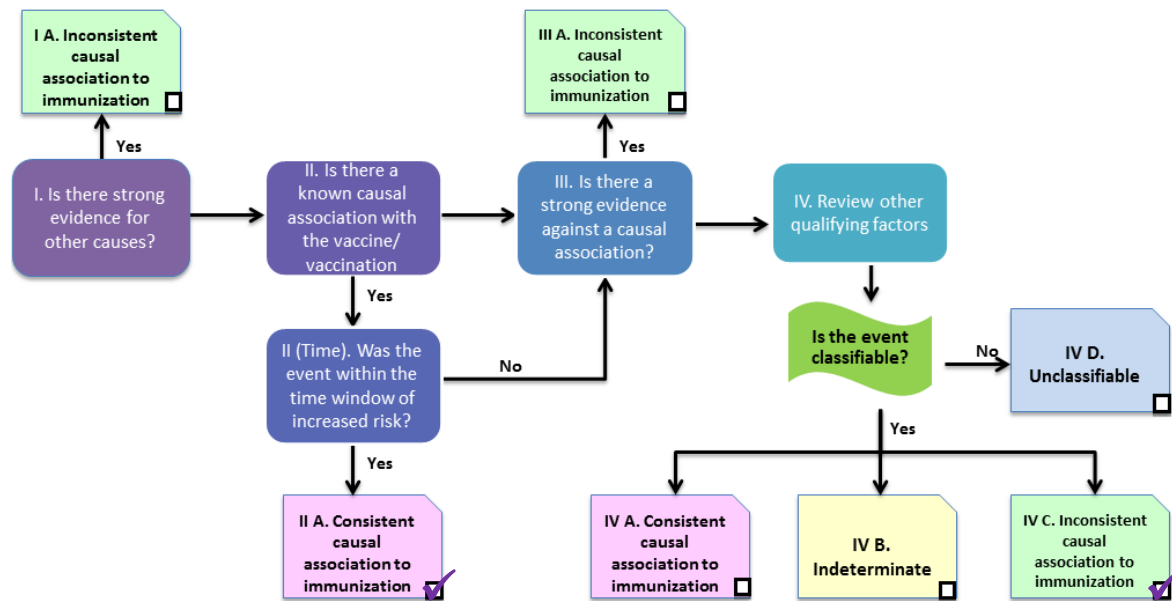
I A. Inconsistent causal association to immunization

Yes

I. Is there strong evidence for other causes?

II. Is there a known causal association with the vaccine/ vaccination

Yes

II (Time). Was the event within the time window of increased risk?

Yes

II A. Consistent causal association to immunization

No

III A. Inconsistent causal association to immunization

Yes

III. Is there a strong evidence against a causal association?

IV. Review other qualifying factors

Is the event classifiable?

No

IV D. Unclassifiable

Yes

IV A. Consistent causal association to immunization

IV B. Indeterminate

IV C. Inconsistent causal association to immunization